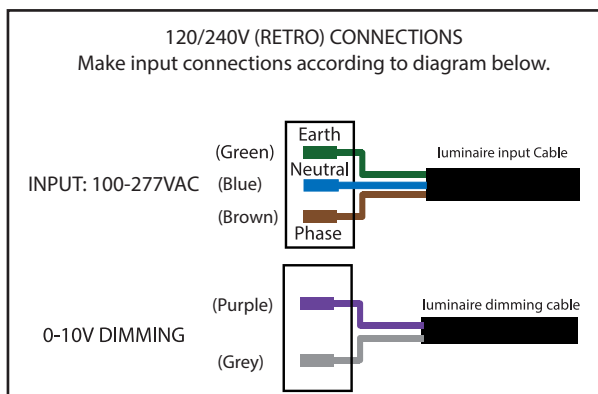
120/240V (RETRO) CONNECTIONS
Make input connections according to diagram below.

INPUT: 100-277VAC

(Green)
(Blue)
(Brown)

Earth
Neutral
Phase

luminaire input Cable

0-10V DIMMING

(Purple)
(Grey)

luminaire dimming cable